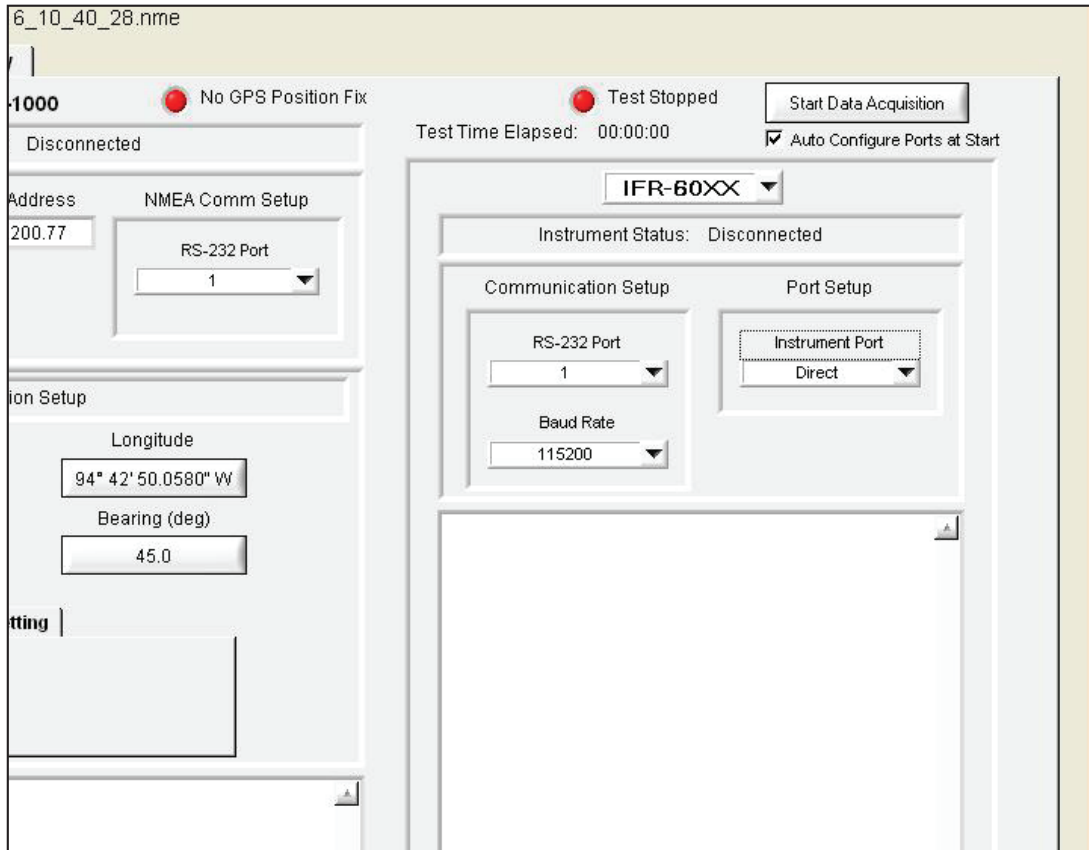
6_10_40_28.nme

-1000

No GPS Position Fix

Test Stopped

Start Data Acquisition

Test Time Elapsed: 00:00:00

Auto Configure Ports at Start

Disconnected

Address

200.77

NMEA Comm Setup

RS-232 Port

1

IFR-60XX

Instrument Status: Disconnected

Communication Setup

Port Setup

RS-232 Port

1

Instrument Port

Direct

Baud Rate

115200

ion Setup

Longitude

94° 42' 50.0580" W

Bearing (deg)

45.0

tting